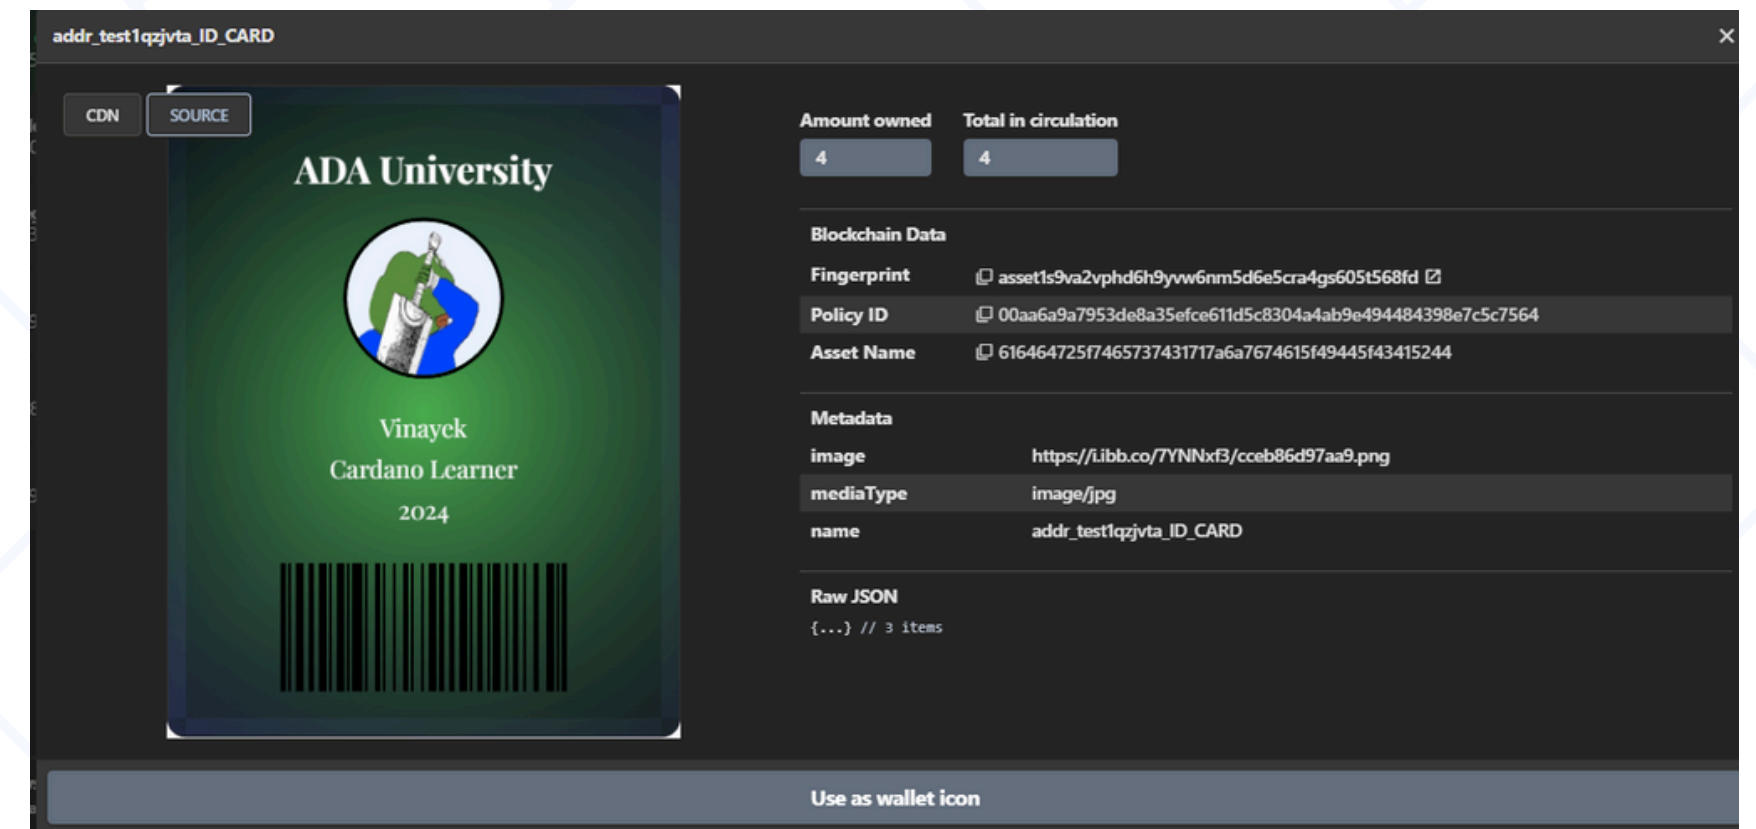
addr_test1qzjvta_ID_CARD

×

CDN SOURCE

ADA University

Vinayek
Cardano Learner
2024

Amount owned
4

Total in circulation
4

Blockchain Data

| | |
|---|---|
| Fingerprint | asset1s9va2vphd6h9yvw6nm5d6e5cra4gs605t568fd |
| Policy ID | 00aa6a9a7953de8a35efce611d5c8304a4ab9e494484398e7c5c7564 |
| Asset Name | 616464725f7465737431717a6a7674615f49445f43415244 |

Metadata

| | |
|---|---|
| image | https://i.ibb.co/7YNNxf3/cceb86d97aa9.png |
| mediaType | image/jpg |
| name | addr_test1qzjvta_ID_CARD |

Raw JSON
{...} // 3 items

Use as wallet icon